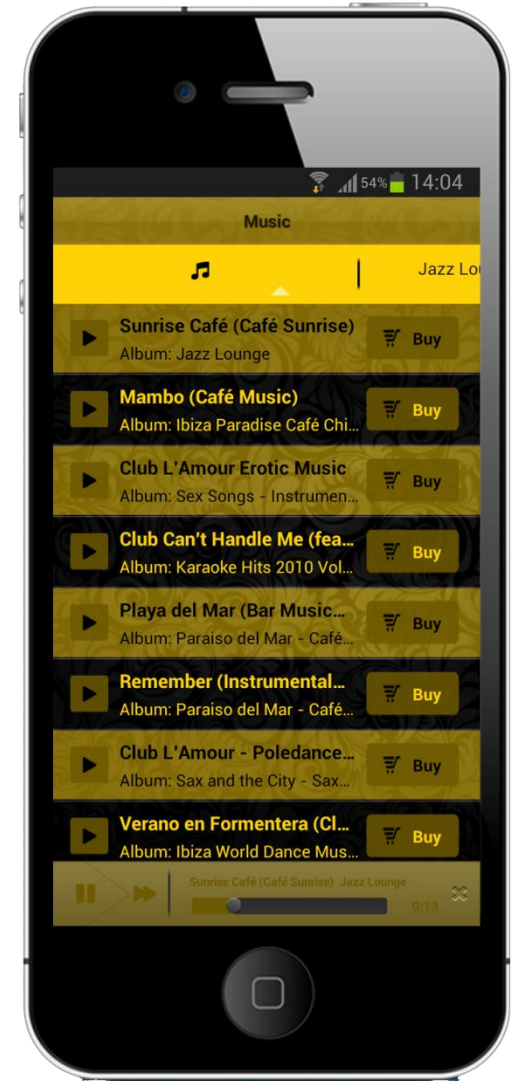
54% 14:04

Music

Jazz Lo

Sunrise Café (Café Sunrise)
Album: Jazz Lounge
Buy

Mambo (Café Music)
Album: Ibiza Paradise Café Chi...
Buy

Club L'Amour Erotic Music
Album: Sex Songs - Instrumen...
Buy

Club Can't Handle Me (fea...
Album: Karaoke Hits 2010 Vol...
Buy

Playa del Mar (Bar Music...
Album: Paraiso del Mar - Café...
Buy

Remember (Instrumental...
Album: Paraiso del Mar - Café...
Buy

Club L'Amour - Poledance...
Album: Sax and the City - Sax...
Buy

Verano en Formentera (Cl...
Album: Ibiza World Dance Mus...
Buy

Sunrise Café (Café Sunrise) Jazz Lounge
0:13